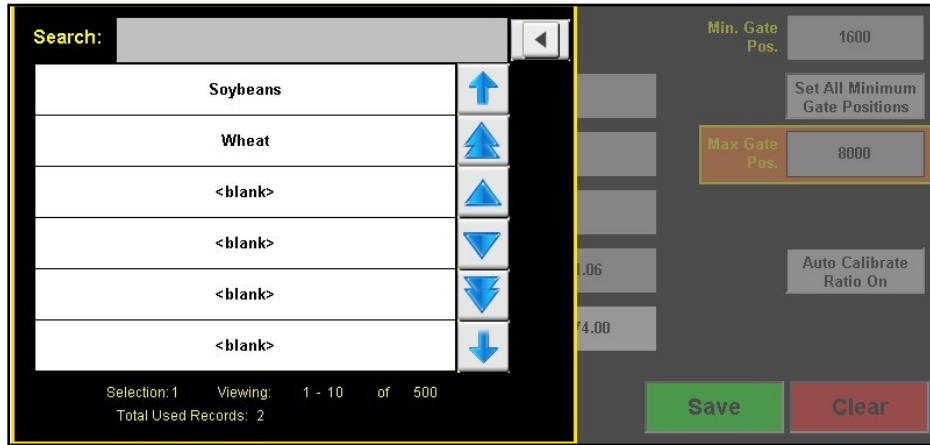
Search:

Soybeans

Wheat

<blank>

<blank>

<blank>

<blank>

Selection: 1 Viewing: 1 - 10 of 500
Total Used Records: 2

Min. Gate Pos.
1600

Set All Minimum Gate Positions

Max Gate Pos.
8000

1.06

Auto Calibrate Ratio On

74.00

Save

Clear